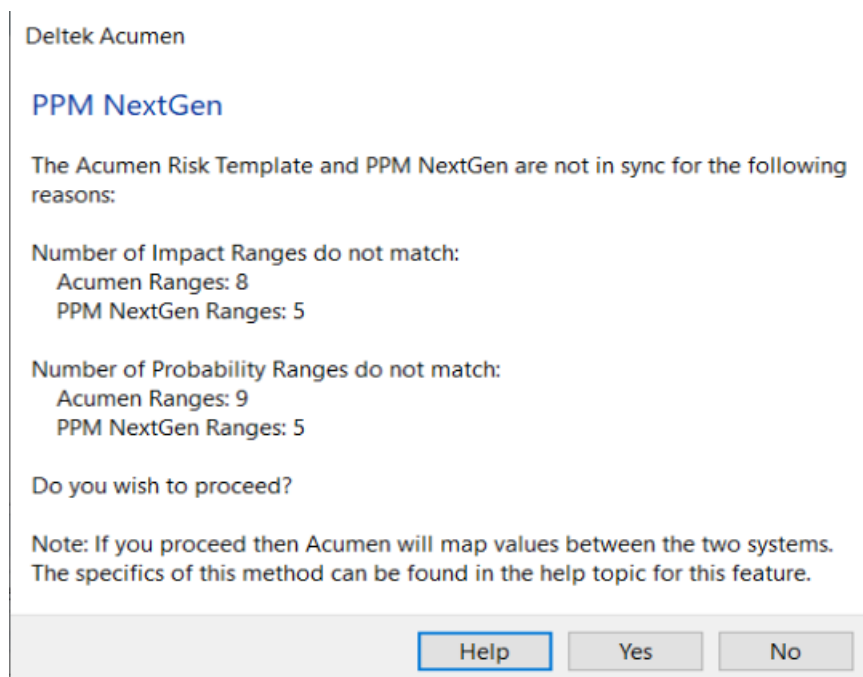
Deltek Acumen

PPM NextGen

The Acumen Risk Template and PPM NextGen are not in sync for the following reasons:

Number of Impact Ranges do not match:
Acumen Ranges: 8
PPM NextGen Ranges: 5

Number of Probability Ranges do not match:
Acumen Ranges: 9
PPM NextGen Ranges: 5

Do you wish to proceed?

Note: If you proceed then Acumen will map values between the two systems. The specifics of this method can be found in the help topic for this feature.

Help Yes No